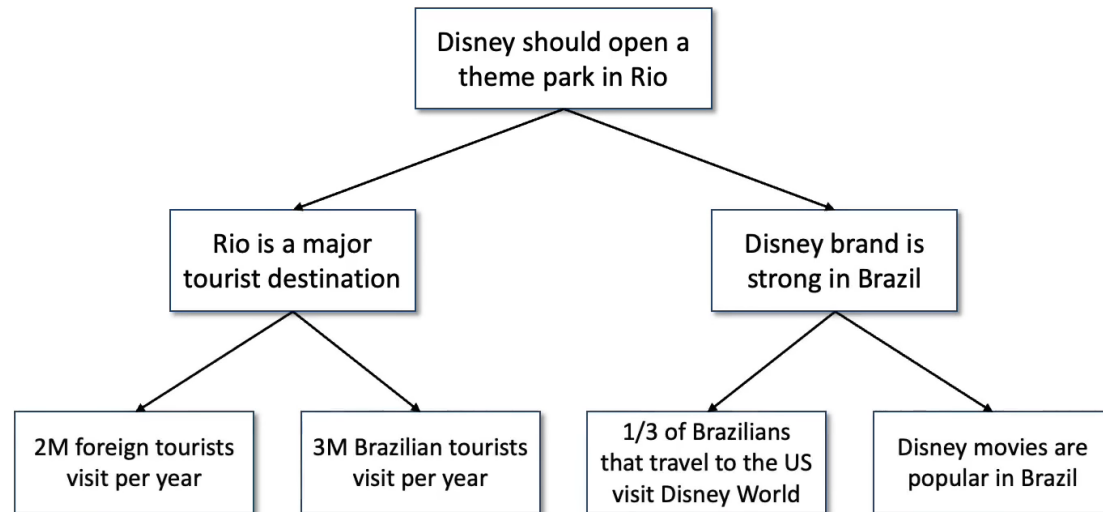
Disney should open a theme park in Rio

Rio is a major tourist destination

Disney brand is strong in Brazil

2M foreign tourists visit per year

3M Brazilian tourists visit per year

1/3 of Brazilians that travel to the US visit Disney World

Disney movies are popular in Brazil